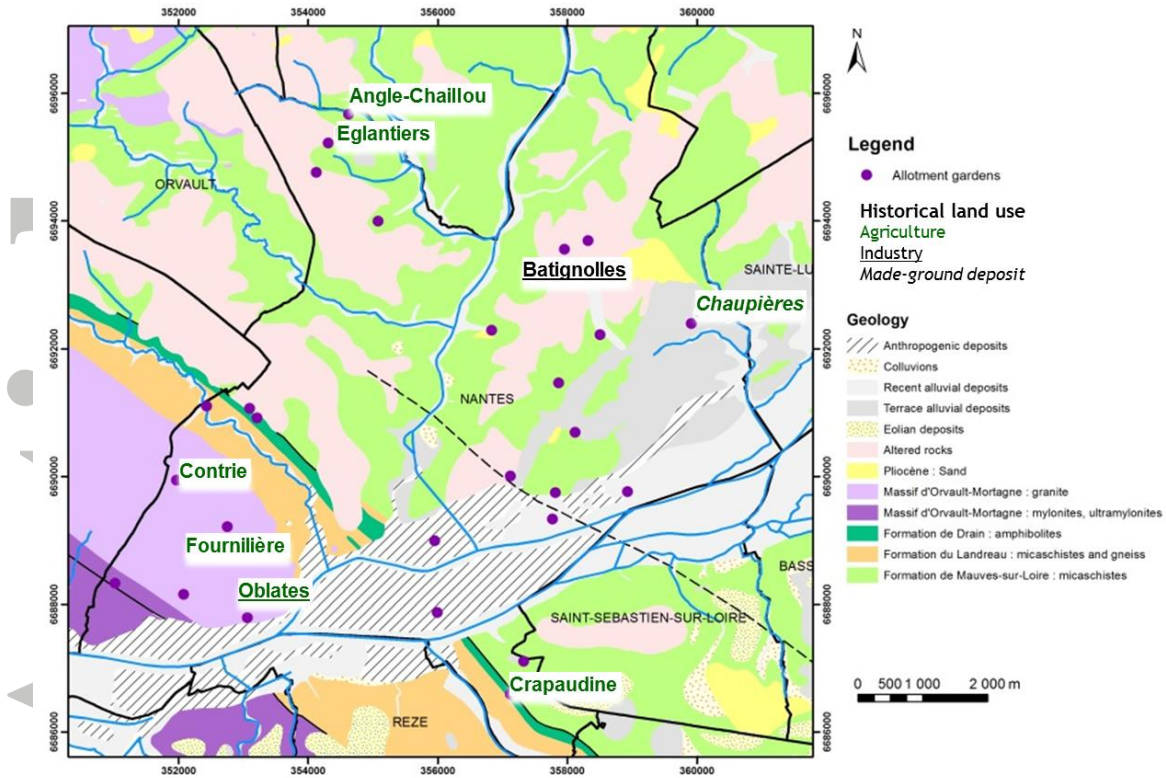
352000
354000
356000
358000
360000

6696000
6694000
6692000
6690000
6688000
6686000

Angle-Chaillou
Eglantiers
ORVAULT
Batignolles
SAINTE-LU
Chaupières
NANTES
Contrie
Fournilière
Oblates
SAINT-SEBASTIEN-SUR-LOIRE
BASS
Crapaudine
REZE

N

Legend
Allotment gardens

Historical land use
Agriculture
Industry
Made-ground deposit

Geology
Anthropogenic deposits
Colluvions
Recent alluvial deposits
Terrace alluvial deposits
Eolian deposits
Altered rocks
Pliocène : Sand
Massif d'Orvault-Mortagne : granite
Massif d'Orvault-Mortagne : mylonites, ultramylonites
Formation de Drain : amphibolites
Formation du Landreau : micaschistes and gneiss
Formation de Mauves-sur-Loire : micaschistes

0 500 1 000 2 000 m